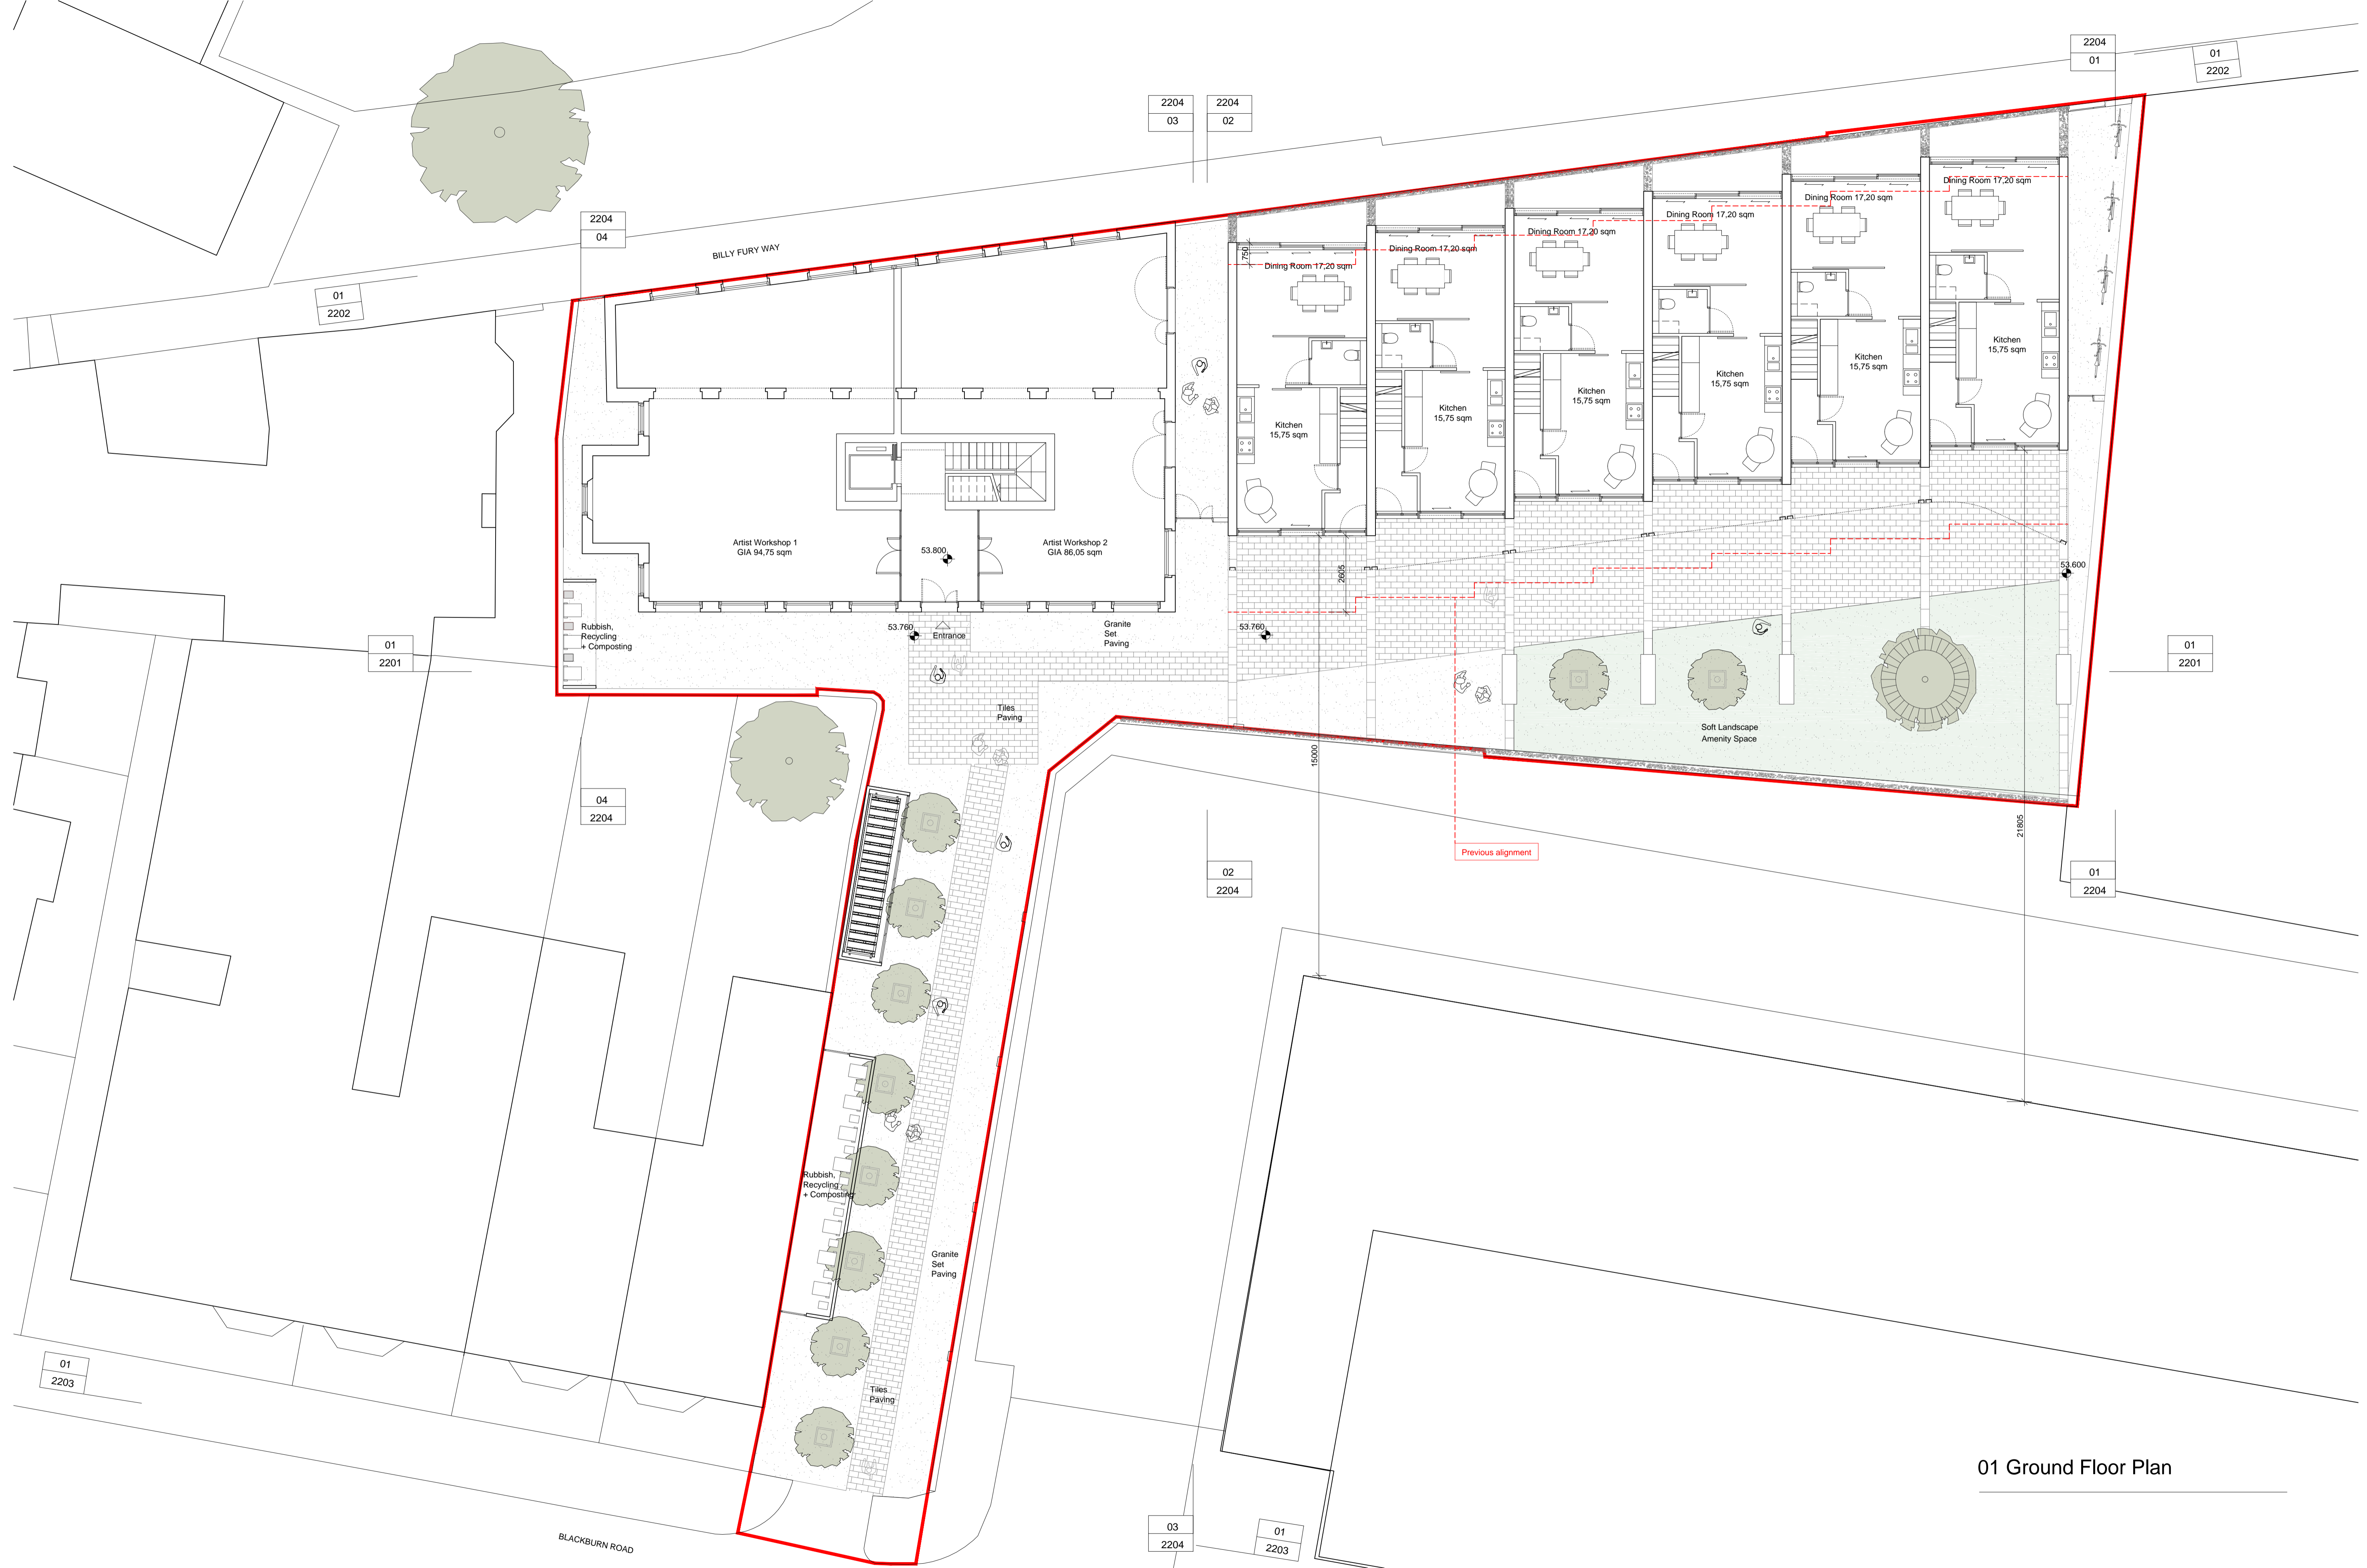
2204
01

01
2202

2204
03

2204
02

2204
04

BILLY FURY WAY

01
2202

Dining Room 17,20 sqm
Dining Room 17,20 sqm
Dining Room 17,20 sqm
Dining Room 17,20 sqm
Dining Room 17,20 sqm
Dining Room 17,20 sqm

750

Kitchen
15,75 sqm

Kitchen
15,75 sqm

Kitchen
15,75 sqm

Kitchen
15,75 sqm

Kitchen
15,75 sqm

Kitchen
15,75 sqm

Artist Workshop 1
GIA 94,75 sqm

53.800

Artist Workshop 2
GIA 86,05 sqm

2605

53.600

Rubbish,
Recycling
+ Composting

53.760

Entrance

Granite
Set
Paving

53.760

01
2201

01
2201

Tiles
Paving

Soft Landscape
Amenity Space

15000

04
2204

21805

Previous alignment

02
2204

01
2204

Rubbish,
Recycling
+ Composting

Granite
Set
Paving

Tiles
Paving

01
2203

01 Ground Floor Plan

BLACKBURN ROAD

03
2204

01
2203